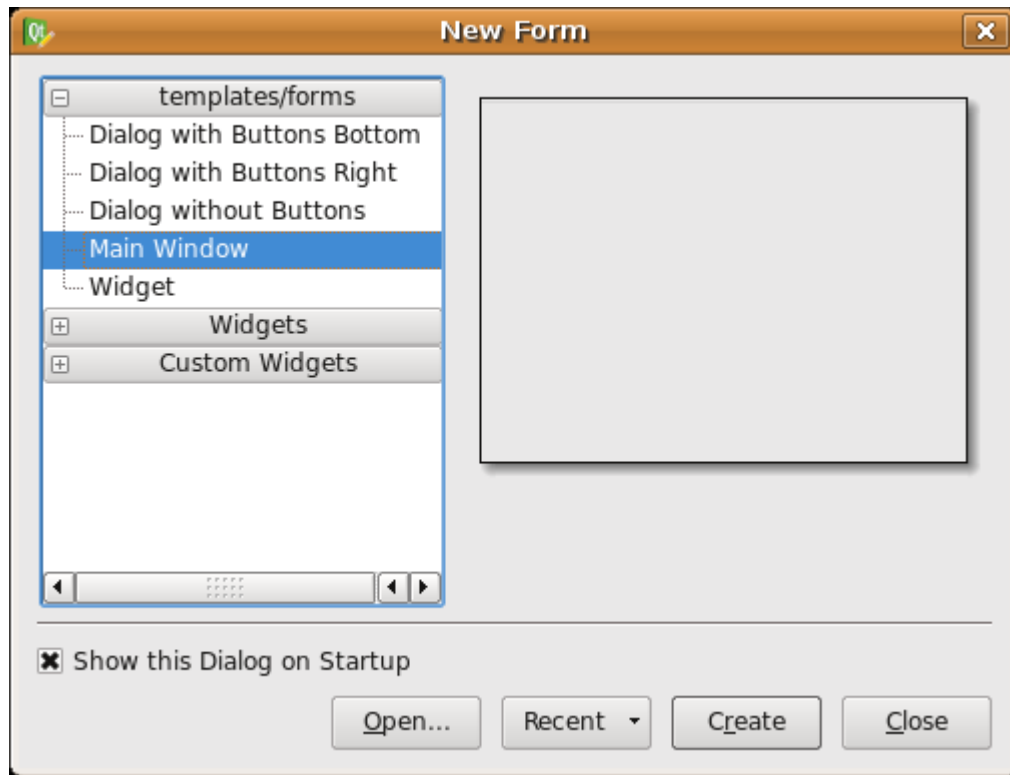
New Form

templates/forms
Dialog with Buttons Bottom
Dialog with Buttons Right
Dialog without Buttons
Main Window
Widget
Widgets
Custom Widgets

Show this Dialog on Startup

Open...
Recent
Create
Close